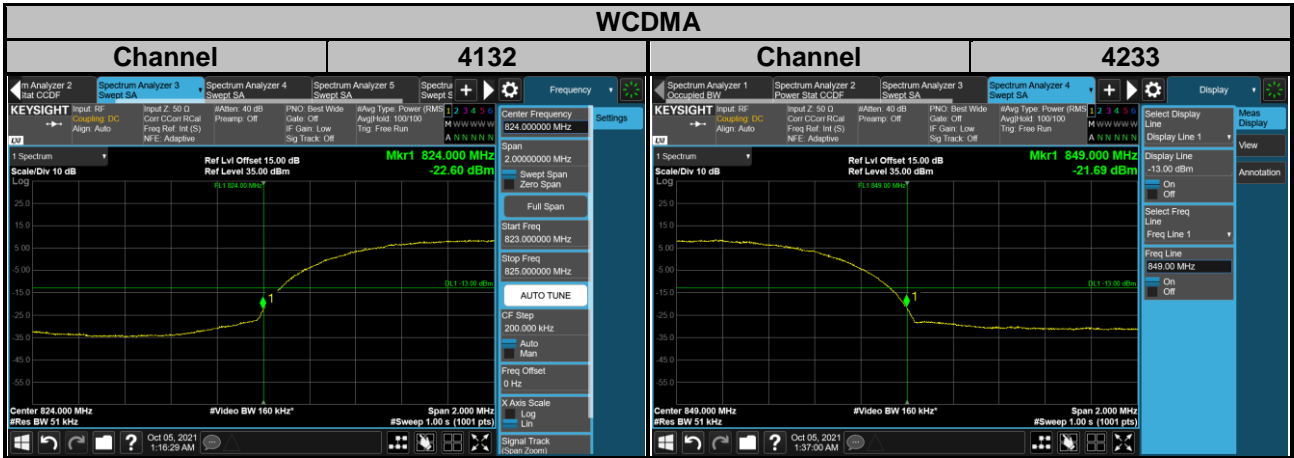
WCDMA

| Channel | 4132 | Channel | 4233 |
|---|---|---|---|

m Analyzer 2 Stat CCDF | Spectrum Analyzer 3 Swept SA | Spectrum Analyzer 4 Swept SA | Spectrum Analyzer 5 Swept SA | Spectru Swept S | Frequency

KEYSIGHT Input: RF Coupling: DC Align: Auto | Input Z: 50 Ω Corr CCorr RCal Freq Ref: Int (S) NFE: Adaptive | #Atten: 40 dB Preamp: Off | PNO: Best Wide Gate: Off IF Gain: Low Sig Track: Off | #Avg Type: Power (RMS) Avg|Hold: 100/100 Trig: Free Run | 1 2 3 4 5 6 M WWWWW A NNNNN

1 Spectrum
Scale/Div 10 dB
Log
Ref Lvl Offset 15.00 dB
Ref Level 35.00 dBm
Mkr1 824.000 MHz
-22.60 dBm
25.0
15.0
5.00
-5.00
-15.0
-25.0
-35.0
-45.0
-55.0
FL1 824.00 MHz
DL1 -13.00 dBm
1
Center 824.000 MHz
#Res BW 51 kHz
#Video BW 160 kHz*
Span 2.000 MHz
#Sweep 1.00 s (1001 pts)

Center Frequency
824.000000 MHz
Settings
Span
2.00000000 MHz
Swept Span
Zero Span
Full Span
Start Freq
823.000000 MHz
Stop Freq
825.000000 MHz
AUTO TUNE
CF Step
200.000 kHz
Auto
Man
Freq Offset
0 Hz
X Axis Scale
Log
Lin
Signal Track
(Span Zoom)

Oct 05, 2021
1:16:29 AM

Spectrum Analyzer 1 Occupied BW | Spectrum Analyzer 2 Power Stat CCDF | Spectrum Analyzer 3 Swept SA | Spectrum Analyzer 4 Swept SA | Display

KEYSIGHT Input: RF Coupling: DC Align: Auto | Input Z: 50 Ω Corr CCorr RCal Freq Ref: Int (S) NFE: Adaptive | #Atten: 40 dB Preamp: Off | PNO: Best Wide Gate: Off IF Gain: Low Sig Track: Off | #Avg Type: Power (RMS) Avg|Hold: 100/100 Trig: Free Run | 1 2 3 4 5 6 M WWWWW A NNNNN

1 Spectrum
Scale/Div 10 dB
Log
Ref Lvl Offset 15.00 dB
Ref Level 35.00 dBm
Mkr1 849.000 MHz
-21.69 dBm
25.0
15.0
5.00
-5.00
-15.0
-25.0
-35.0
-45.0
-55.0
FL1 849.00 MHz
DL1 -13.00 dBm
1
Center 849.000 MHz
#Res BW 51 kHz
#Video BW 160 kHz*
Span 2.000 MHz
#Sweep 1.00 s (1001 pts)

Select Display Line
Display Line 1
Meas Display
Display Line
-13.00 dBm
View
On
Off
Annotation
Select Freq Line
Freq Line 1
Freq Line
849.00 MHz
On
Off

Oct 05, 2021
1:37:00 AM